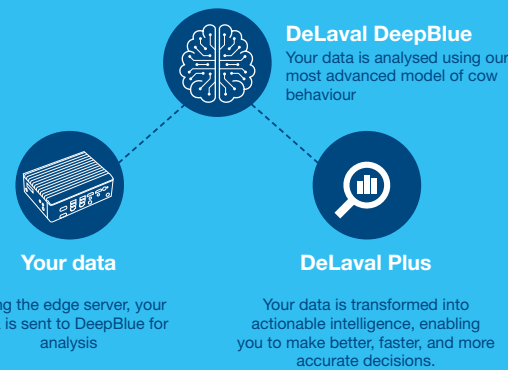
DeLaval DeepBlue
Your data is analysed using our most advanced model of cow behaviour

Your data

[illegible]g the edge server, your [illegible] is sent to DeepBlue for analysis

DeLaval Plus

Your data is transformed into actionable intelligence, enabling you to make better, faster, and more accurate decisions.